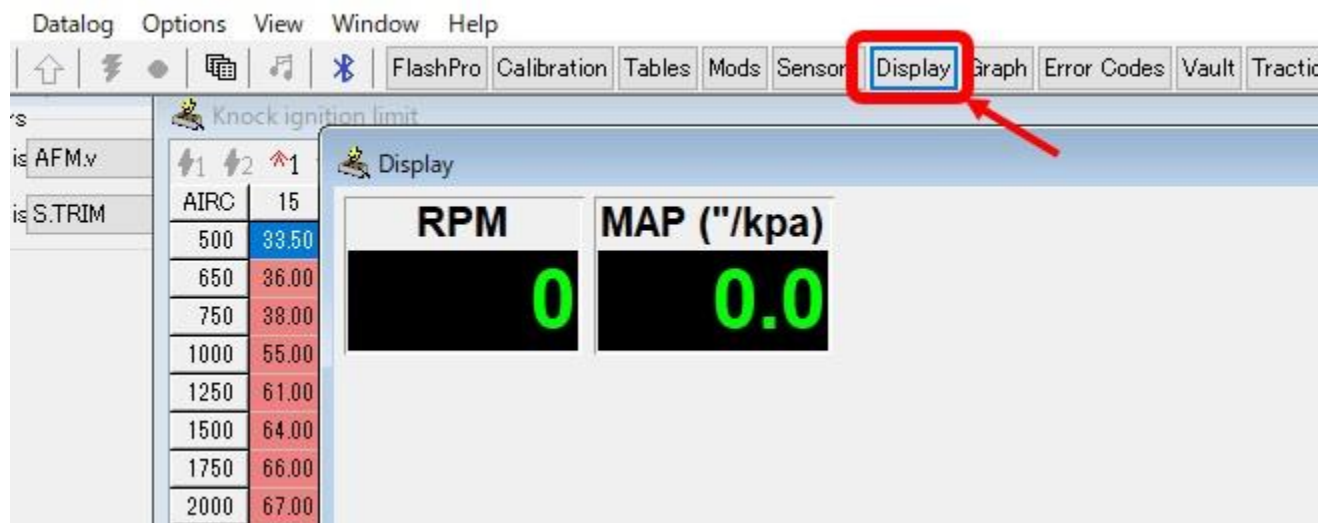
Datalog Options View Window Help

FlashPro Calibration Tables Mods Sensor Display Graph Error Codes Vault Tractio

rs
is AFM.v
is S.TRIM

Knock ignition limit

1 2 1

| AIRC | 15 |
|---|---|
| 500 | 33.50 |
| 650 | 36.00 |
| 750 | 38.00 |
| 1000 | 55.00 |
| 1250 | 61.00 |
| 1500 | 64.00 |
| 1750 | 66.00 |
| 2000 | 67.00 |

Display

RPM
0

MAP ("/kpa)
0.0